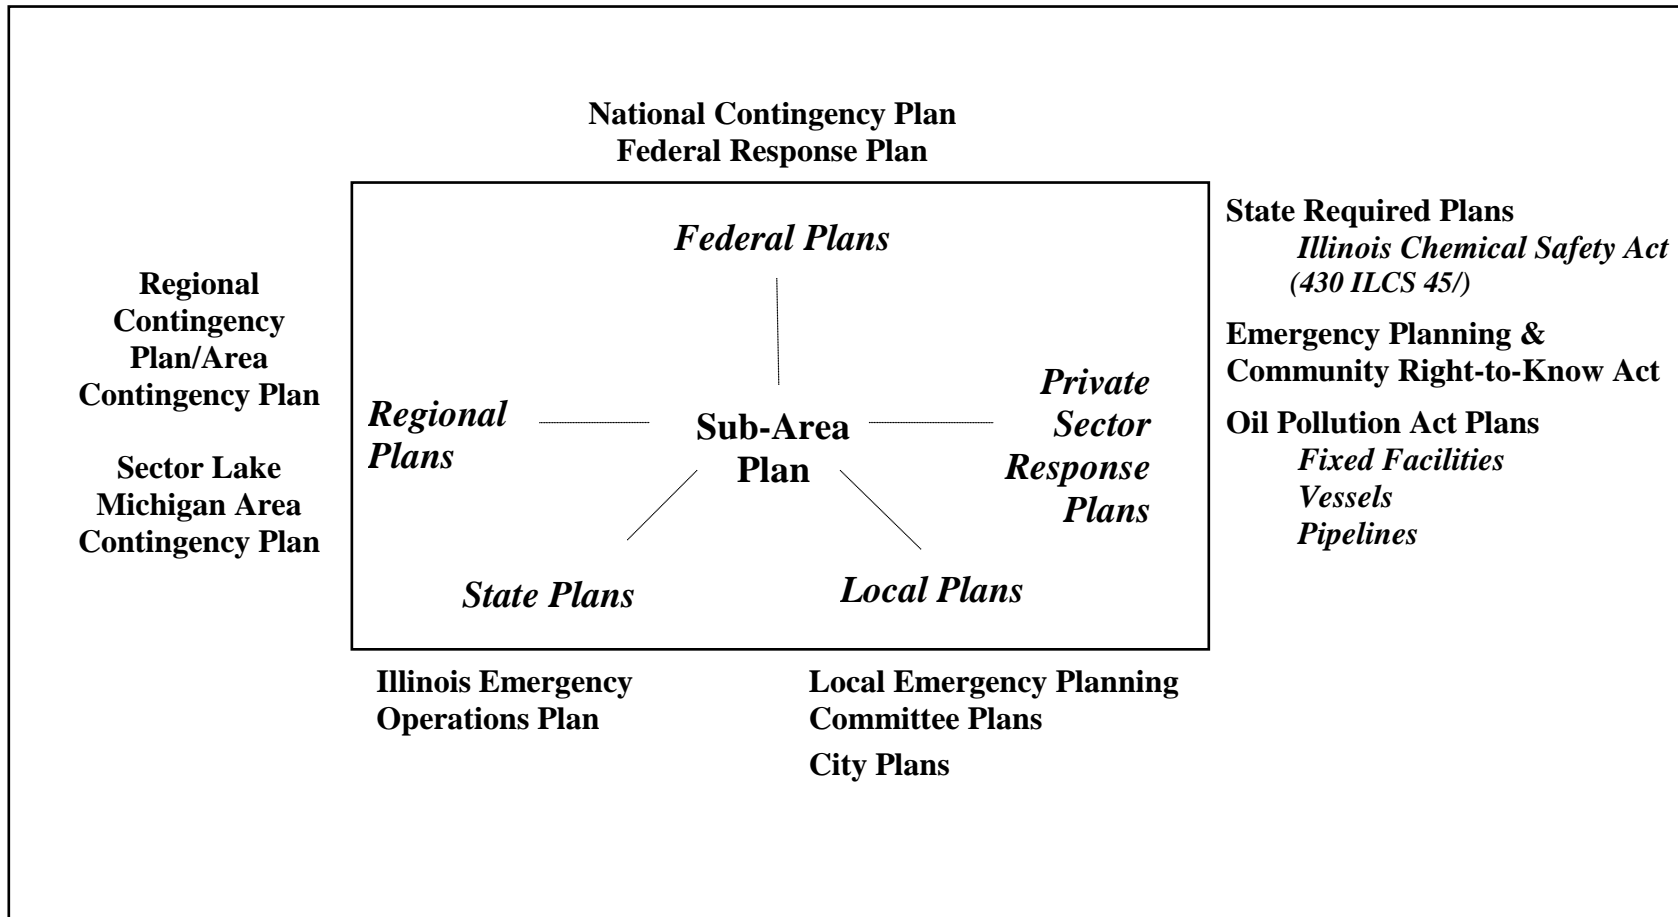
National Contingency Plan
Federal Response Plan

Regional Contingency Plan/Area Contingency Plan

Sector Lake Michigan Area Contingency Plan

Federal Plans

Regional Plans

Sub-Area Plan

Private Sector Response Plans

State Plans

Local Plans

State Required Plans
Illinois Chemical Safety Act (430 ILCS 45/)

Emergency Planning & Community Right-to-Know Act

Oil Pollution Act Plans
Fixed Facilities
Vessels
Pipelines

Illinois Emergency Operations Plan

Local Emergency Planning Committee Plans

City Plans